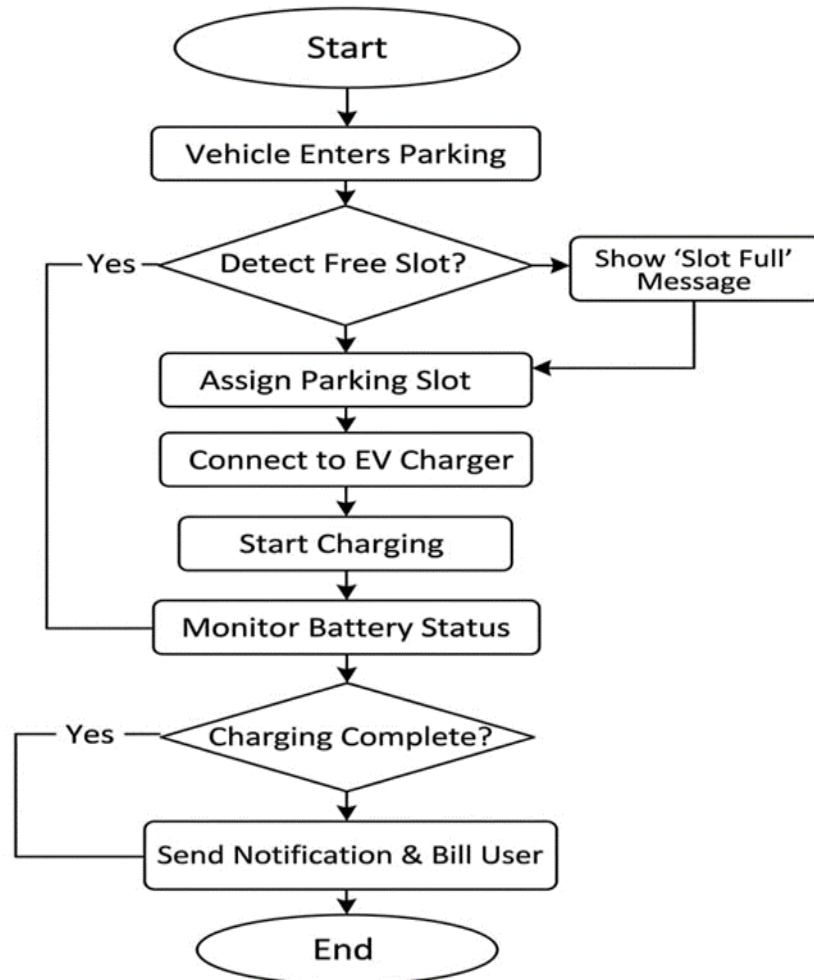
Start

Vehicle Enters Parking

Yes

Detect Free Slot?

Show 'Slot Full' Message

Assign Parking Slot

Connect to EV Charger

Start Charging

Monitor Battery Status

Yes

Charging Complete?

Send Notification & Bill User

End